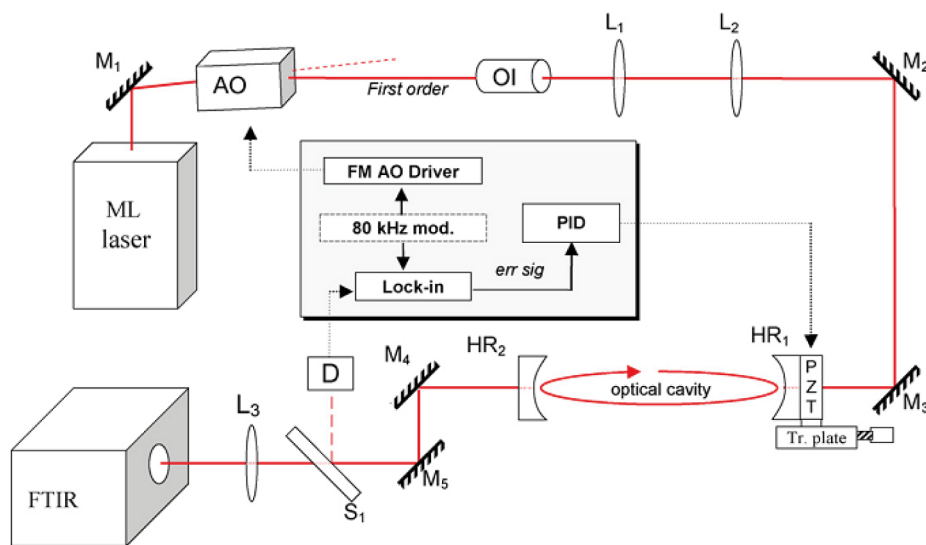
$M_1$

AO

First order

OI

$L_1$

$L_2$

$M_2$

ML laser

FM AO Driver

80 kHz mod.

PID

err sig

Lock-in

D

$M_4$

$HR_2$

optical cavity

$HR_1$

P
Z
T

$M_3$

Tr. plate

FTIR

$L_3$

$S_1$

$M_5$